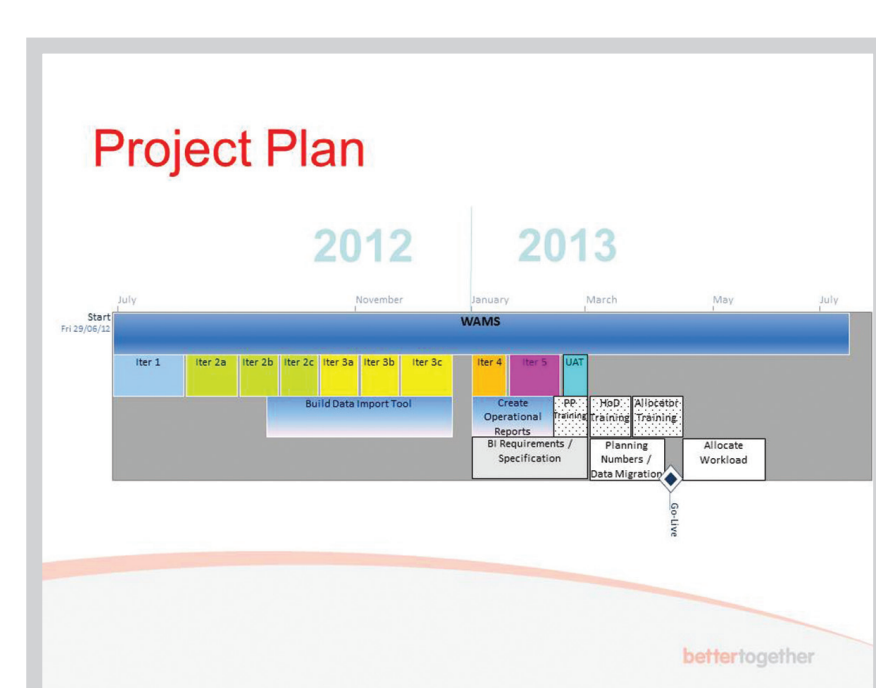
Project Plan

2012

2013

July

November

January

March

May

July

Start
Fri 29/06/12

WAMS

Iter 1

Iter 2a

Iter 2b

Iter 2c

Iter 3a

Iter 3b

Iter 3c

Iter 4

Iter 5

UAT

Build Data Import Tool

Create Operational Reports

PP Training

HoD Training

Allocator Training

BI Requirements / Specification

Planning Numbers / Data Migration

Allocate Workload

Go-Live

bettertogether